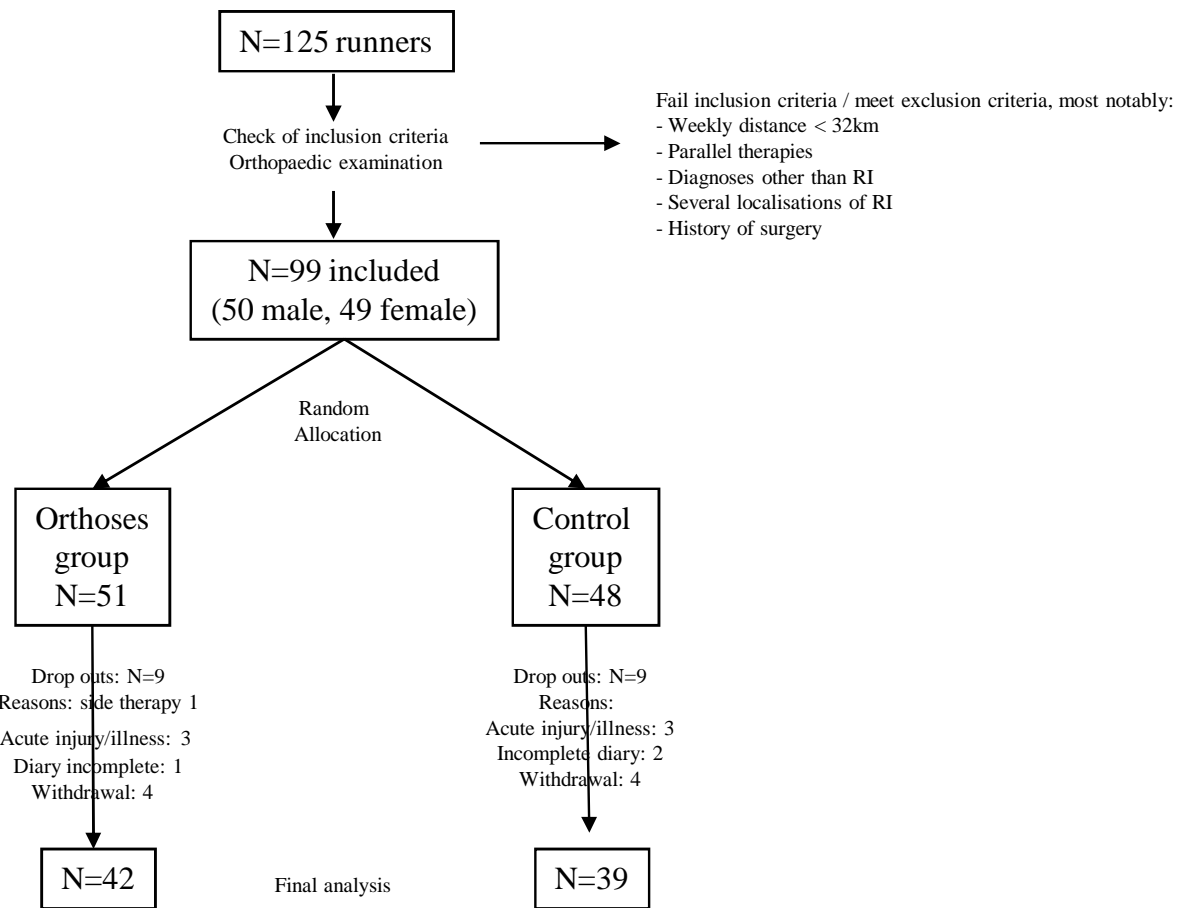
N=125 runners

Check of inclusion criteria
Orthopaedic examination

Fail inclusion criteria / meet exclusion criteria, most notably:
- Weekly distance < 32km
- Parallel therapies
- Diagnoses other than RI
- Several localisations of RI
- History of surgery

N=99 included
(50 male, 49 female)

Random
Allocation

Orthoses
group
N=51

Control
group
N=48

Drop outs: N=9
Reasons: side therapy 1
Acute injury/illness: 3
Diary incomplete: 1
Withdrawal: 4

Drop outs: N=9
Reasons:
Acute injury/illness: 3
Incomplete diary: 2
Withdrawal: 4

N=42

Final analysis

N=39